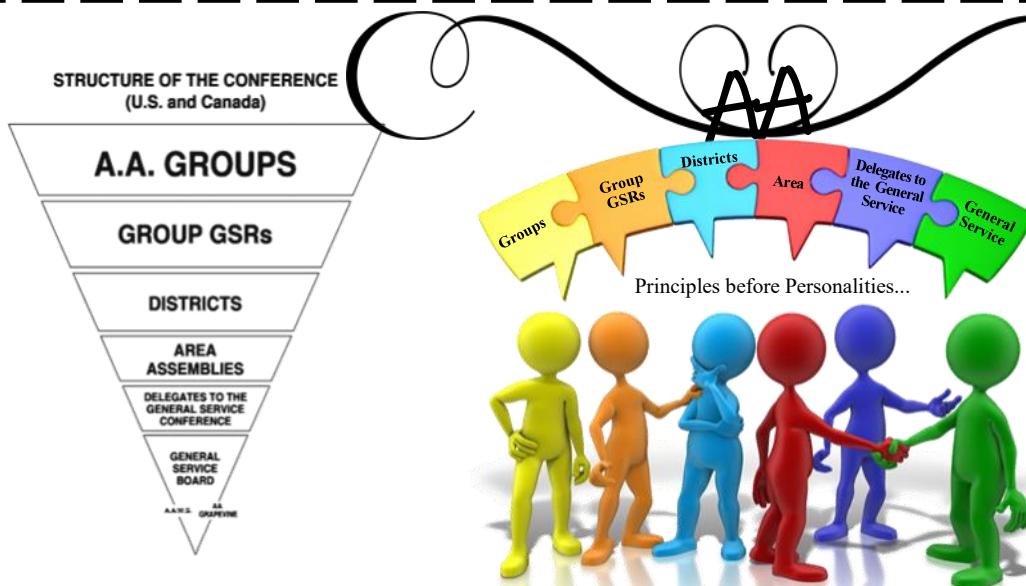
STRUCTURE OF THE CONFERENCE
(U.S. and Canada)

A.A. GROUPS

GROUP GSRs

DISTRICTS

AREA ASSEMBLIES

DELEGATES TO THE GENERAL SERVICE CONFERENCE

GENERAL SERVICE BOARD

A.A.W.S.

AA GRAPEVINE

AA

Groups

Group GSRs

Districts

Area

Delegates to the General Service

General Service

Principles before Personalities...